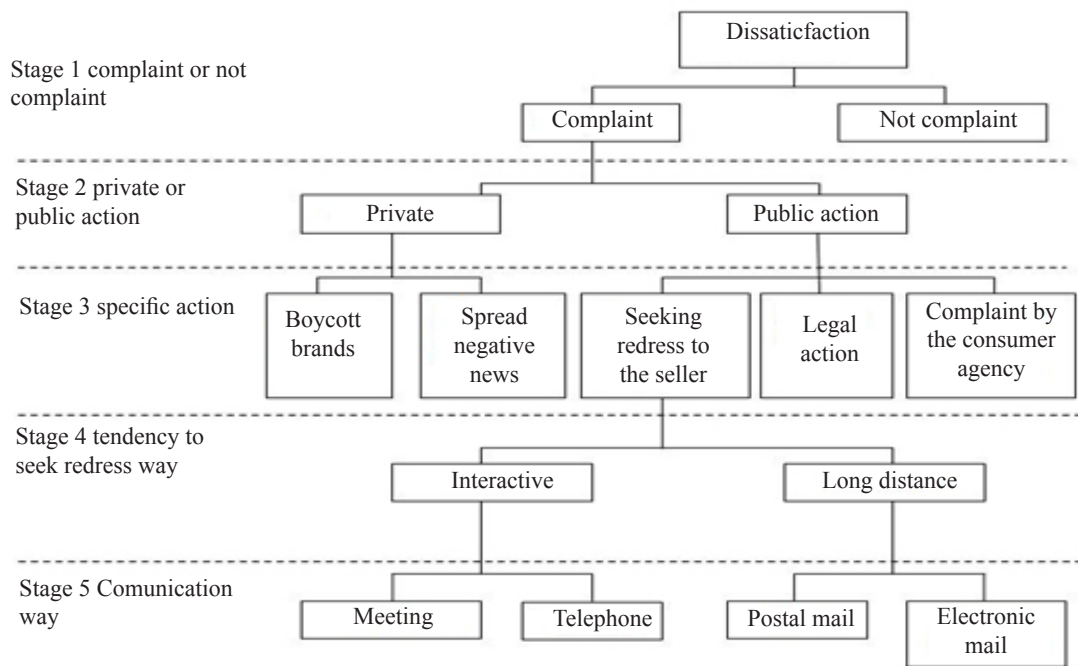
Dissaticfaction

Stage 1 complaint or not complaint

Complaint

Not complaint

Stage 2 private or public action

Private

Public action

Stage 3 specific action

Boycott brands

Spread negative news

Seeking redress to the seller

Legal action

Complaint by the consumer agency

Stage 4 tendency to seek redress way

Interactive

Long distance

Stage 5 Comunication way

Meeting

Telephone

Postal mail

Electronic mail